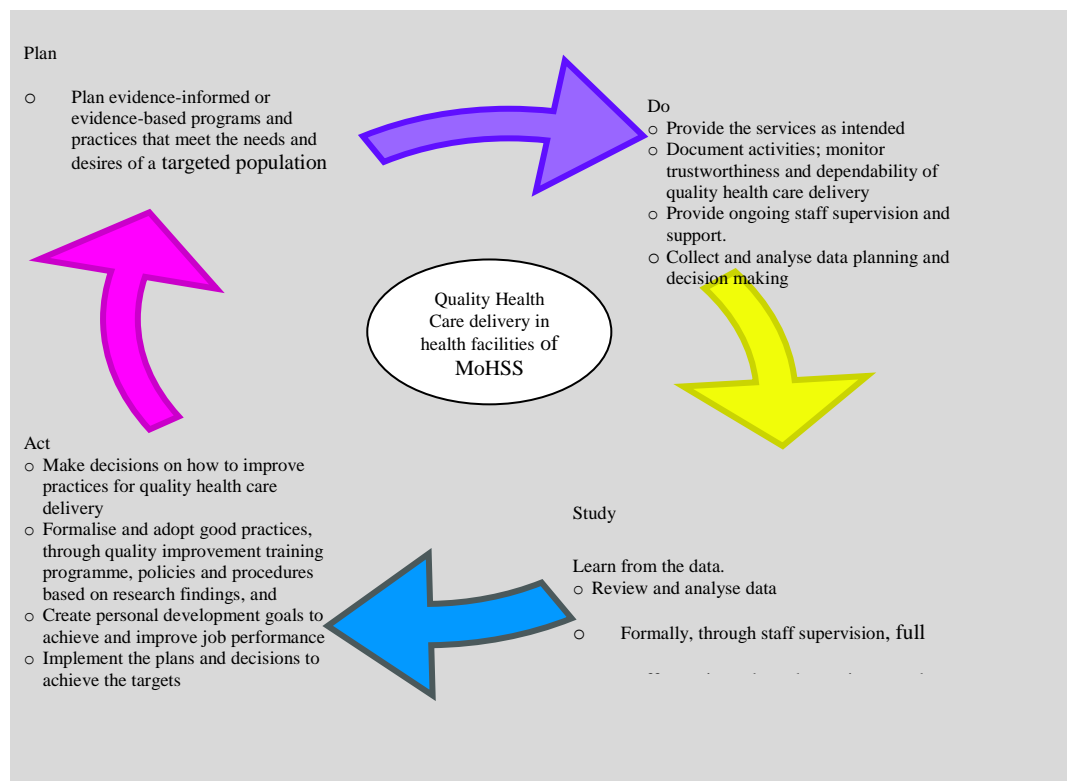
Plan

○ Plan evidence-informed or evidence-based programs and practices that meet the needs and desires of a targeted population

Do
○ Provide the services as intended
○ Document activities; monitor trustworthiness and dependability of quality health care delivery
○ Provide ongoing staff supervision and support.
○ Collect and analyse data planning and decision making

Quality Health Care delivery in health facilities of MoHSS

Act
○ Make decisions on how to improve practices for quality health care delivery
○ Formalise and adopt good practices, through quality improvement training programme, policies and procedures based on research findings, and
○ Create personal development goals to achieve and improve job performance
○ Implement the plans and decisions to achieve the targets

Study

Learn from the data.
○ Review and analyse data

○ Formally, through staff supervision, full

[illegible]